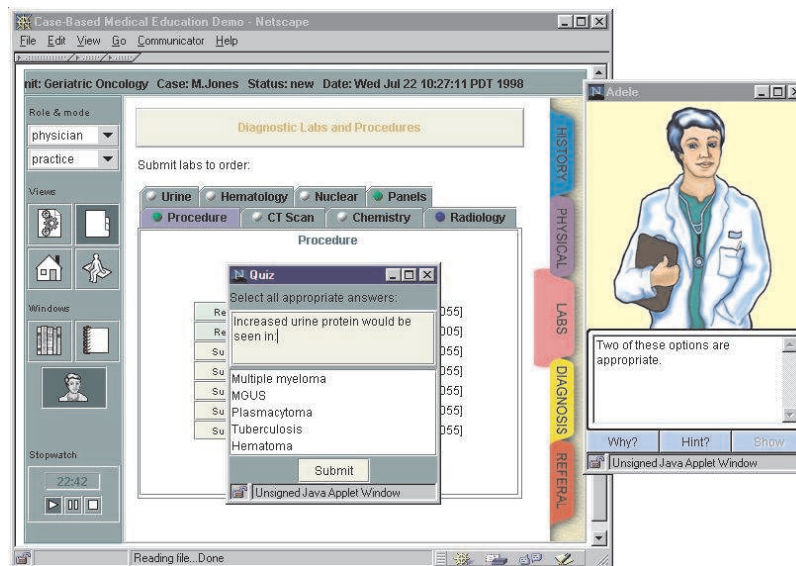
Case-Based Medical Education Demo - Netscape

File Edit View Go Communicator Help

nit: Geriatric Oncology Case: M.Jones Status: new Date: Wed Jul 22 10:27:11 PDT 1998

Role & mode

physician

practice

Views

Windows

Stopwatch

22:42

Diagnostic Labs and Procedures

Submit labs to order:

Urine Hematology Nuclear Panels

Procedure CT Scan Chemistry Radiology

Procedure

Re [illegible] 055]
Re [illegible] 005]
Su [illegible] 055]
Su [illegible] 055]
Su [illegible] 055]
Su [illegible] 055]
Su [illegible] 055]

HISTORY

PHYSICAL

LABS

DIAGNOSIS

REFERAL

Quiz

Select all appropriate answers:

Increased urine protein would be seen in:

Multiple myeloma
MGUS
Plasmacytoma
Tuberculosis
Hematoma

Submit

Unsigned Java Applet Window

Adele

Two of these options are appropriate.

Why? Hint? Show

Unsigned Java Applet Window

Reading file...Done